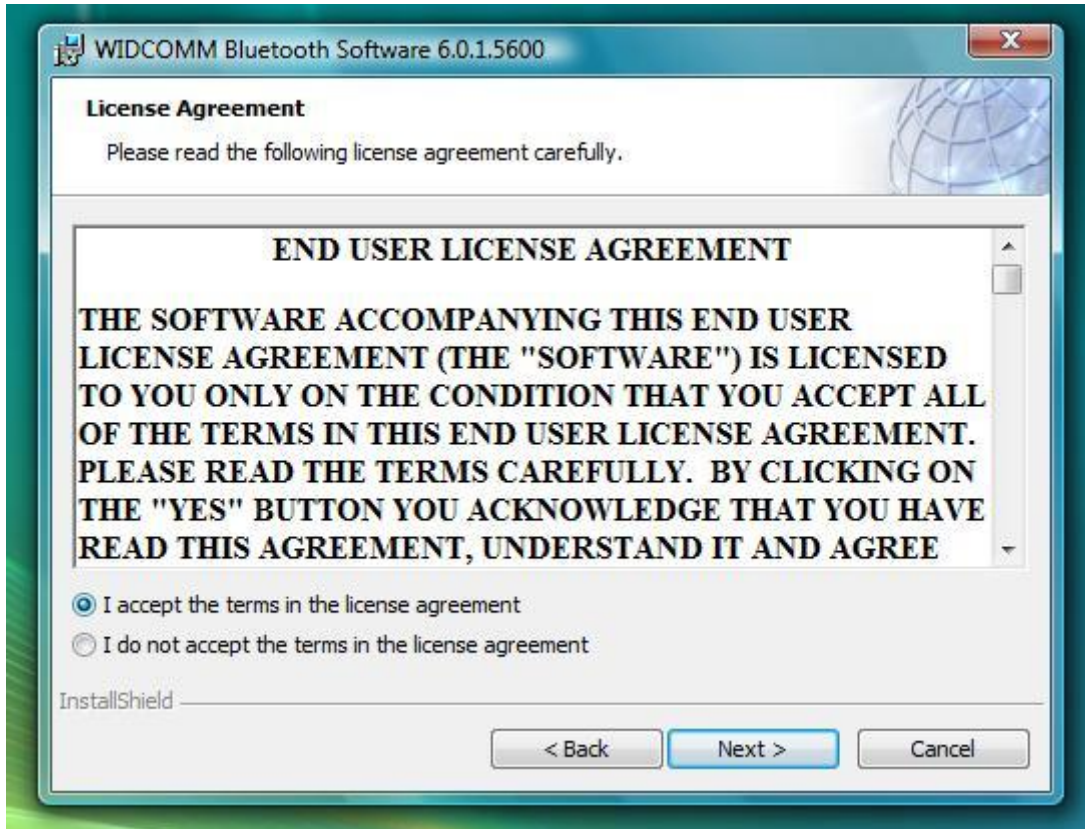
WIDCOMM Bluetooth Software 6.0.1.5600

License Agreement

Please read the following license agreement carefully.

END USER LICENSE AGREEMENT

THE SOFTWARE ACCOMPANYING THIS END USER LICENSE AGREEMENT (THE "SOFTWARE") IS LICENSED TO YOU ONLY ON THE CONDITION THAT YOU ACCEPT ALL OF THE TERMS IN THIS END USER LICENSE AGREEMENT. PLEASE READ THE TERMS CAREFULLY. BY CLICKING ON THE "YES" BUTTON YOU ACKNOWLEDGE THAT YOU HAVE READ THIS AGREEMENT, UNDERSTAND IT AND AGREE

I accept the terms in the license agreement

I do not accept the terms in the license agreement

InstallShield

< Back

Next >

Cancel